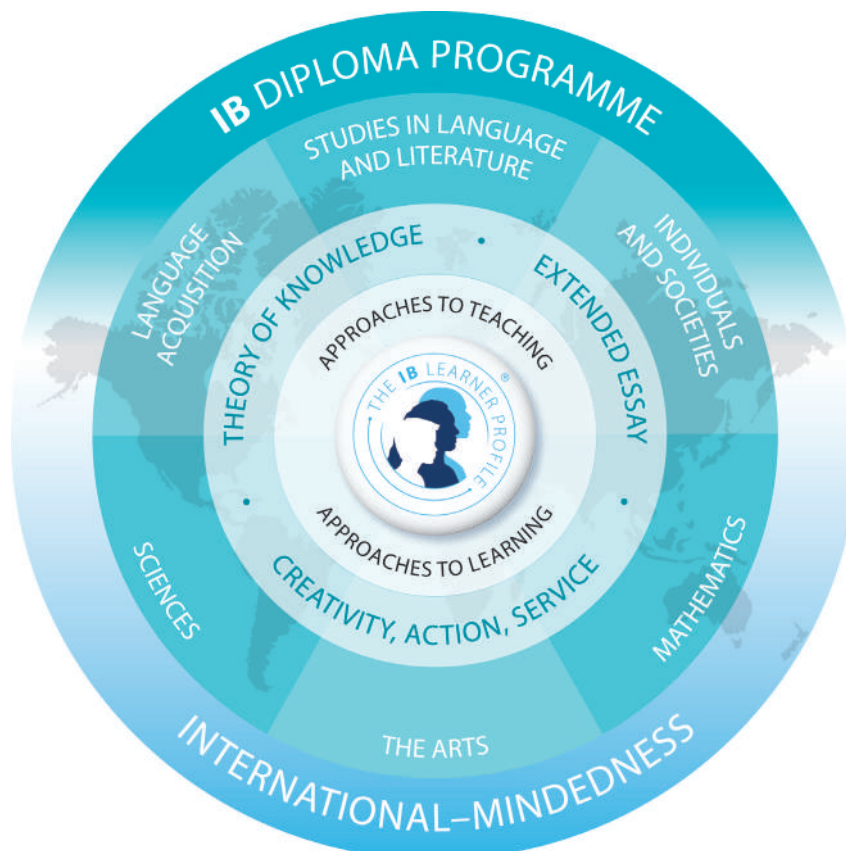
IB DIPLOMA PROGRAMME

STUDIES IN LANGUAGE AND LITERATURE

INDIVIDUALS AND SOCIETIES

MATHEMATICS

THE ARTS

SCIENCES

LANGUAGE ACQUISITION

THEORY OF KNOWLEDGE

EXTENDED ESSAY

CREATIVITY, ACTION, SERVICE

APPROACHES TO TEACHING

THE IB LEARNER PROFILE®

APPROACHES TO LEARNING

INTERNATIONAL–MINDEDNESS